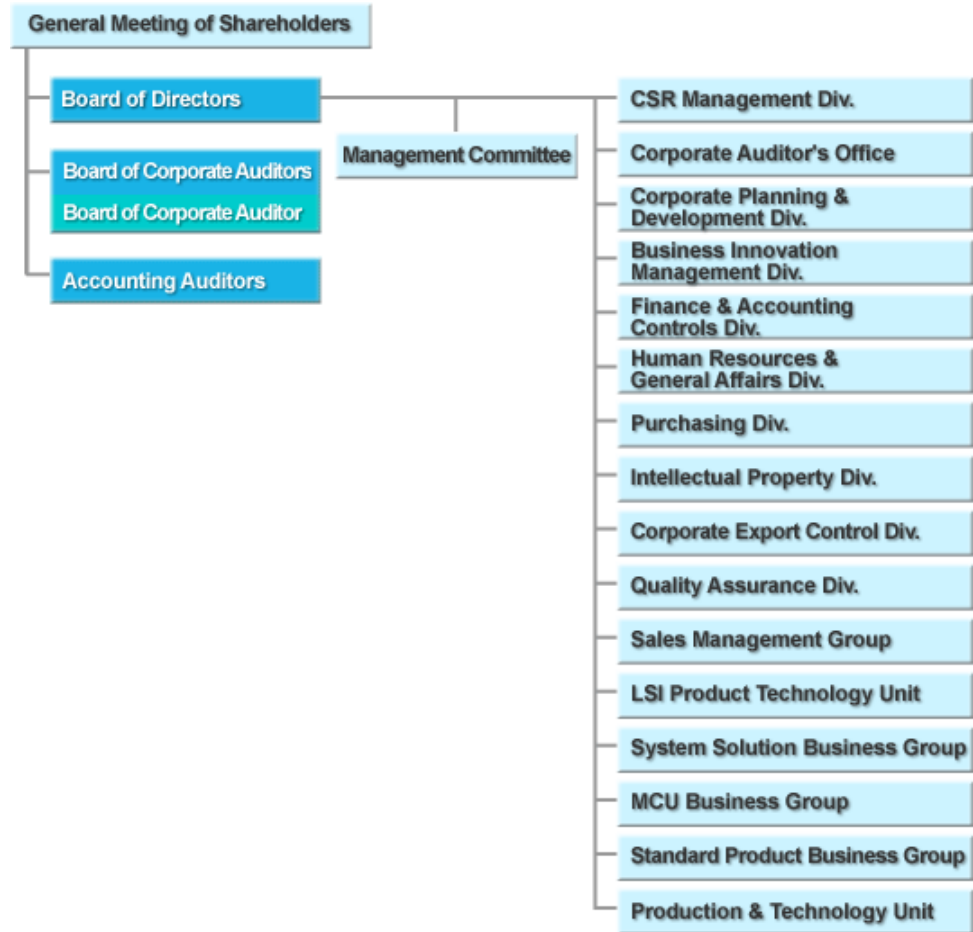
General Meeting of Shareholders

Board of Directors

Board of Corporate Auditors

Board of Corporate Auditor

Accounting Auditors

Management Committee

CSR Management Div.

Corporate Auditor's Office

Corporate Planning & Development Div.

Business Innovation Management Div.

Finance & Accounting Controls Div.

Human Resources & General Affairs Div.

Purchasing Div.

Intellectual Property Div.

Corporate Export Control Div.

Quality Assurance Div.

Sales Management Group

LSI Product Technology Unit

System Solution Business Group

MCU Business Group

Standard Product Business Group

Production & Technology Unit